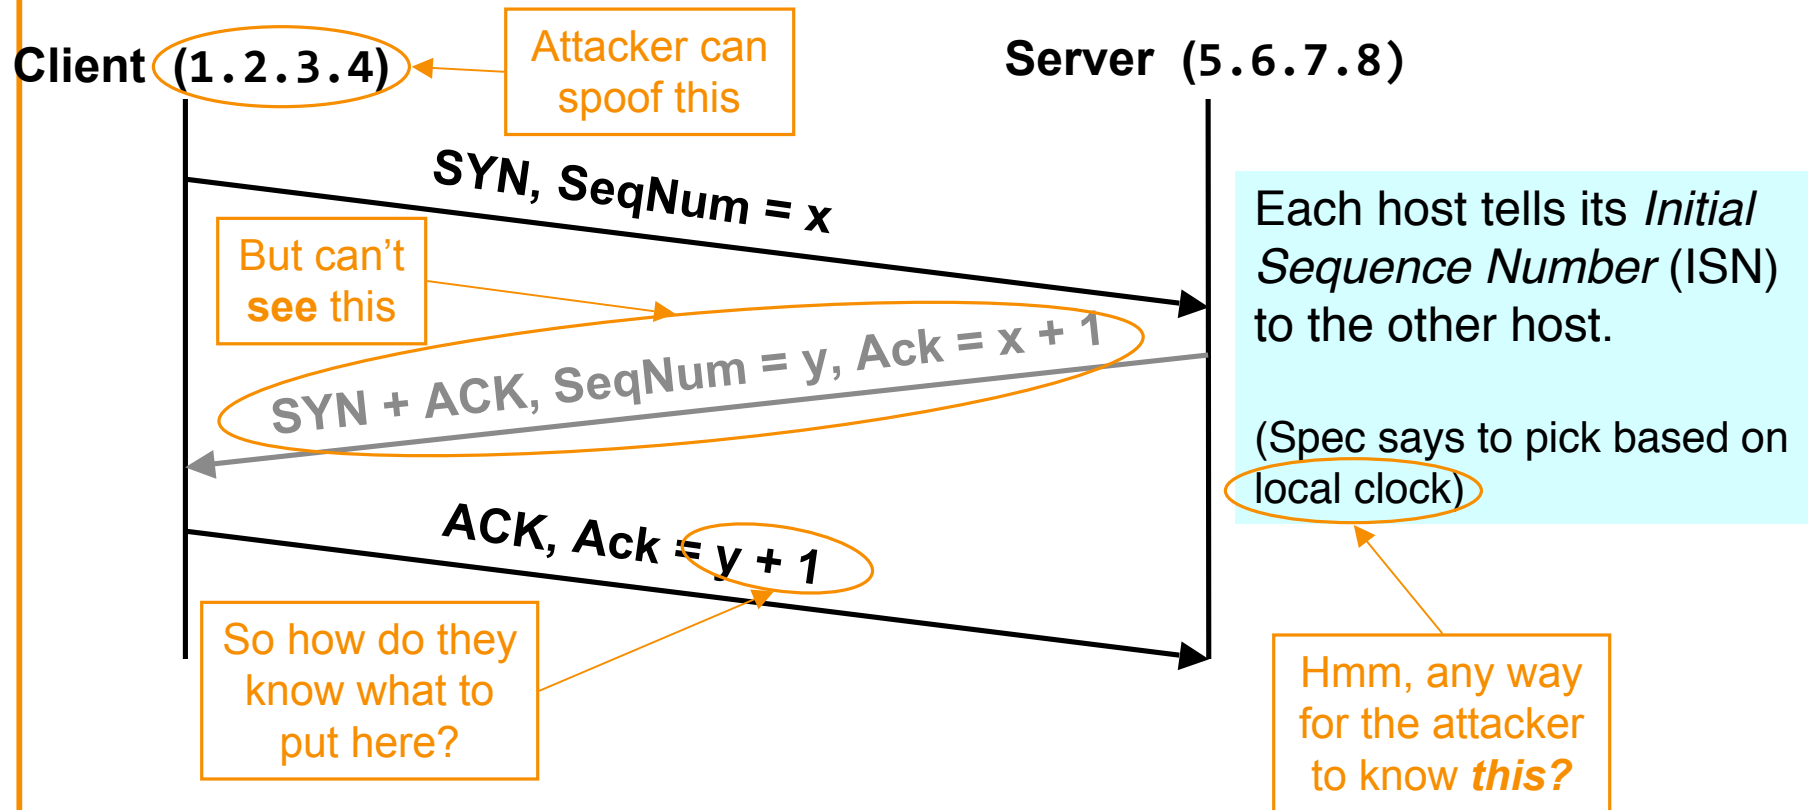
Client (1.2.3.4)

Attacker can spoof this

Server (5.6.7.8)

SYN, SeqNum = x

But can’t see this

SYN + ACK, SeqNum = y, Ack = x + 1

Each host tells its *Initial Sequence Number* (ISN) to the other host.

(Spec says to pick based on local clock)

ACK, Ack = y + 1

So how do they know what to put here?

Hmm, any way for the attacker to know *this?*